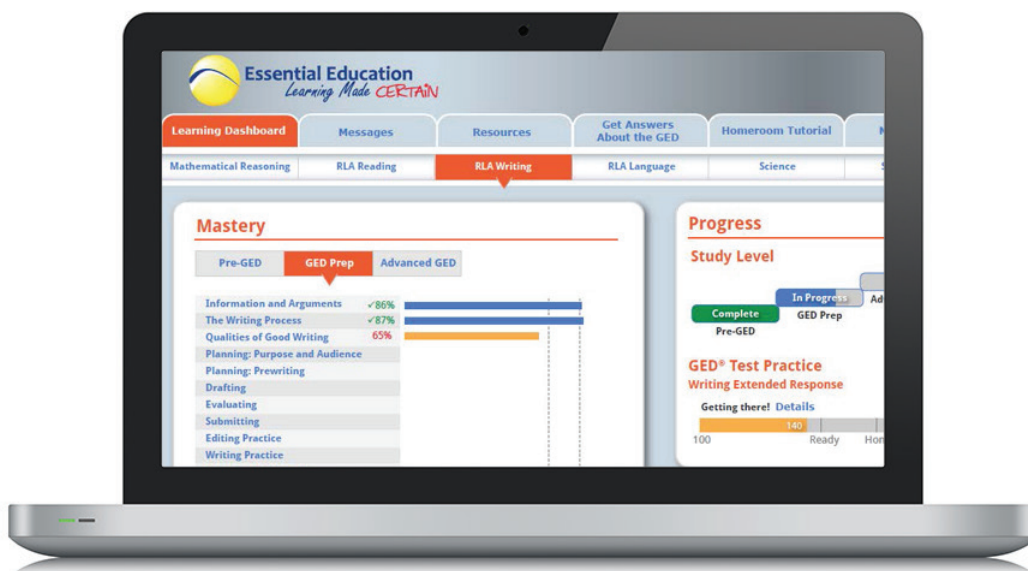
Essential Education
Learning Made CERTAIN

Learning Dashboard | Messages | Resources | Get Answers About the GED | Homeroom Tutorial

Mathematical Reasoning | RLA Reading | RLA Writing | RLA Language | Science

Mastery

Pre-GED | GED Prep | Advanced GED

| | |
|---|---|
| Information and Arguments | ✓86% |
| The Writing Process | ✓87% |
| Qualities of Good Writing | 65% |
| Planning: Purpose and Audience | |
| Planning: Prewriting | |
| Drafting | |
| Evaluating | |
| Submitting | |
| Editing Practice | |
| Writing Practice | |

Progress

Study Level

Complete
Pre-GED
In Progress
GED Prep
Ad

GED® Test Practice
Writing Extended Response

Getting there! Details

140
100
Ready
Hon